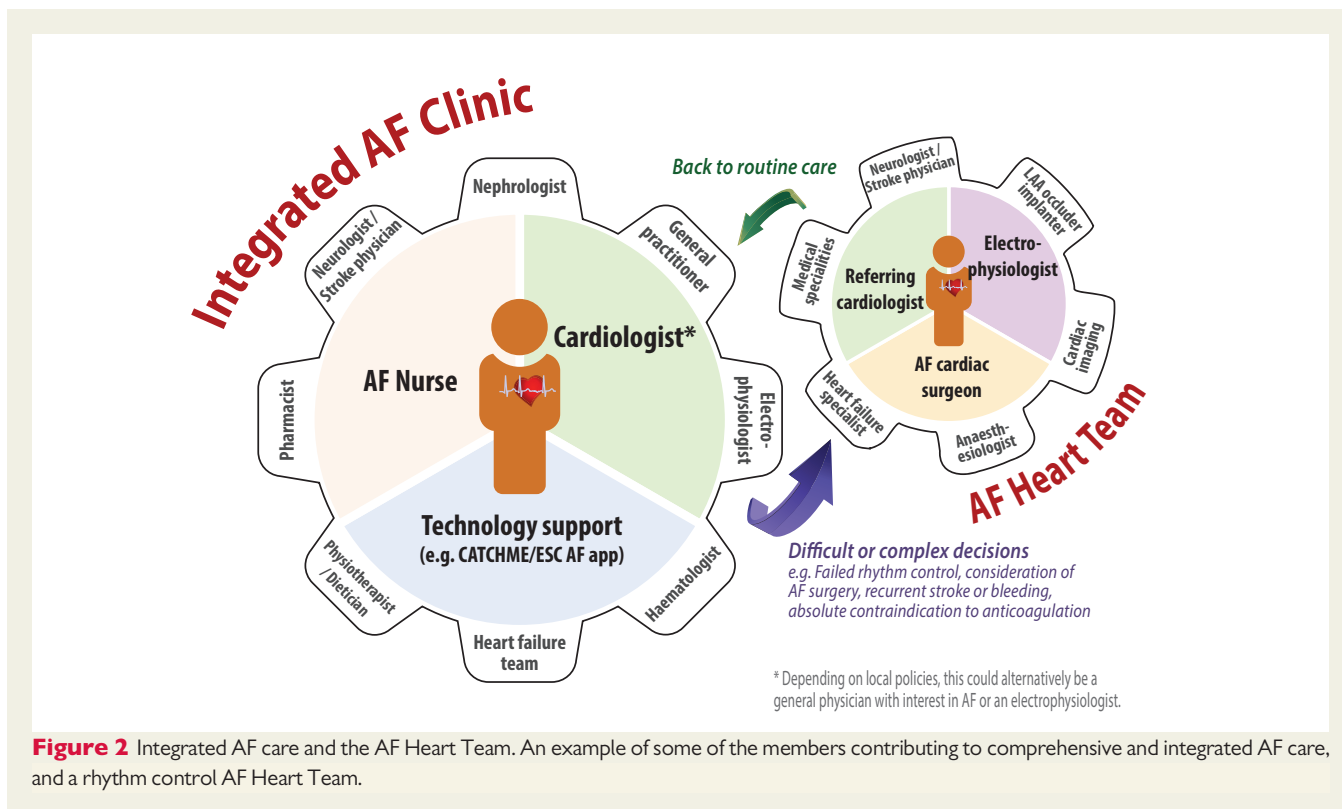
Integrated AF Clinic

Nephrologist

Neurologist / Stroke physician

General practitioner

AF Nurse

Cardiologist*

Pharmacist

Electrophysiologist

Technology support
(e.g. CATCHME/ESC AF app)

Physiotherapist / Dietician

Haematologist

Heart failure team

Back to routine care

Neurologist / Stroke physician

LAA occluder implanter

Medical specialties

Referring cardiologist

Electrophysiologist

Cardiac imaging

AF cardiac surgeon

Heart failure specialist

Anaesthesiologist

AF Heart Team

Difficult or complex decisions
e.g. Failed rhythm control, consideration of AF surgery, recurrent stroke or bleeding, absolute contraindication to anticoagulation

* Depending on local policies, this could alternatively be a general physician with interest in AF or an electrophysiologist.

Figure 2 Integrated AF care and the AF Heart Team. An example of some of the members contributing to comprehensive and integrated AF care, and a rhythm control AF Heart Team.